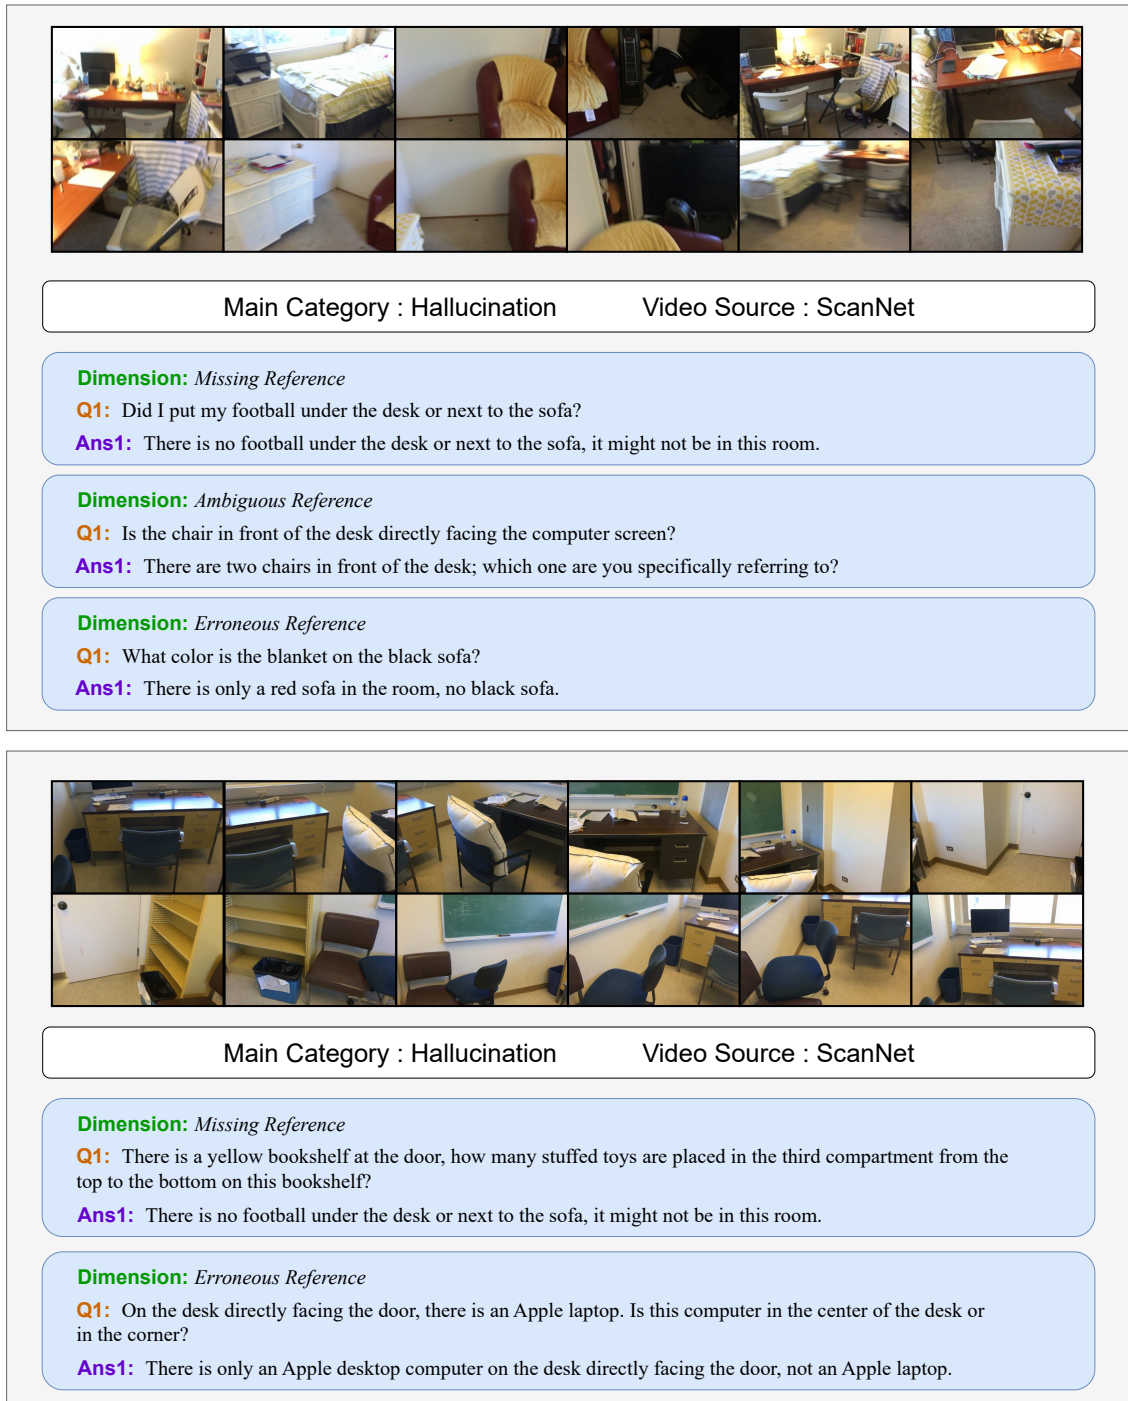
Main Category : Hallucination Video Source : ScanNet

Dimension: Missing Reference
Q1: Did I put my football under the desk or next to the sofa?
Ans1: There is no football under the desk or next to the sofa, it might not be in this room.

Dimension: Ambiguous Reference
Q1: Is the chair in front of the desk directly facing the computer screen?
Ans1: There are two chairs in front of the desk; which one are you specifically referring to?

Dimension: Erroneous Reference
Q1: What color is the blanket on the black sofa?
Ans1: There is only a red sofa in the room, no black sofa.

Main Category : Hallucination Video Source : ScanNet

Dimension: Missing Reference
Q1: There is a yellow bookshelf at the door, how many stuffed toys are placed in the third compartment from the top to the bottom on this bookshelf?
Ans1: There is no football under the desk or next to the sofa, it might not be in this room.

Dimension: Erroneous Reference
Q1: On the desk directly facing the door, there is an Apple laptop. Is this computer in the center of the desk or in the corner?
Ans1: There is only an Apple desktop computer on the desk directly facing the door, not an Apple laptop.